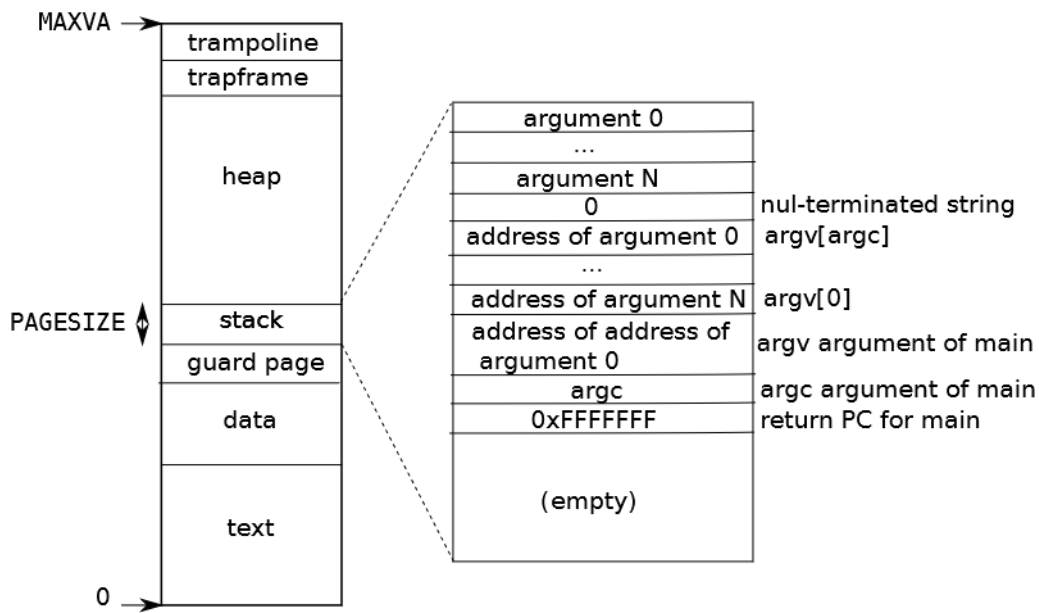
MAXVA
trampoline
trapframe
heap
PAGESIZE
stack
guard page
data
text
0

argument 0
...
argument N
0 nul-terminated string
address of argument 0 argv[argc]
...
address of argument N argv[0]
address of address of argument 0 argv argument of main
argc argc argument of main
0xFFFFFFF return PC for main
(empty)